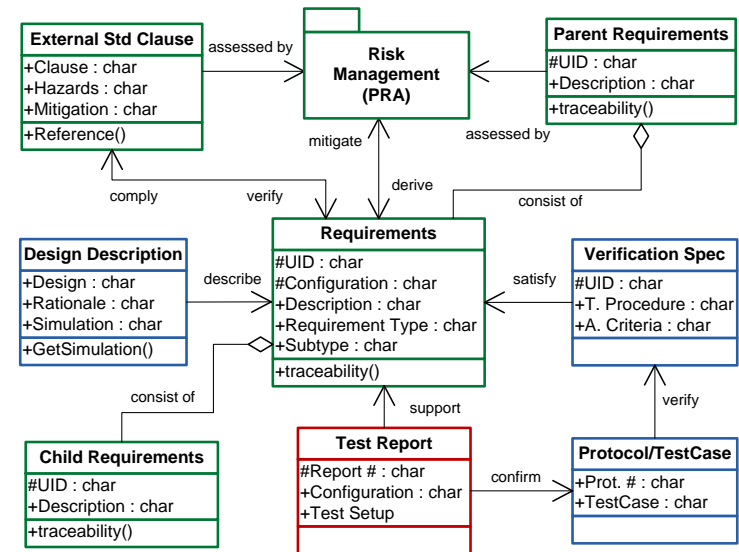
External Std Clause
+Clause : char
+Hazards : char
+Mitigation : char
+Reference()

assessed by

Risk Management (PRA)

Parent Requirements
#UID : char
+Description : char
+traceability()

mitigate

assessed by

comply

verify

derive

consist of

Requirements
#UID : char
#Configuration : char
+Description : char
+Requirement Type : char
+Subtype : char
+traceability()

Design Description
+Design : char
+Rationale : char
+Simulation : char
+GetSimulation()

describe

satisfy

Verification Spec
#UID : char
+T. Procedure : char
+A. Criteria : char

consist of

support

verify

Child Requirements
#UID : char
+Description : char
+traceability()

Test Report
#Report # : char
+Configuration : char
+Test Setup

confirm

Protocol/TestCase
+Prot. # : char
+TestCase : char